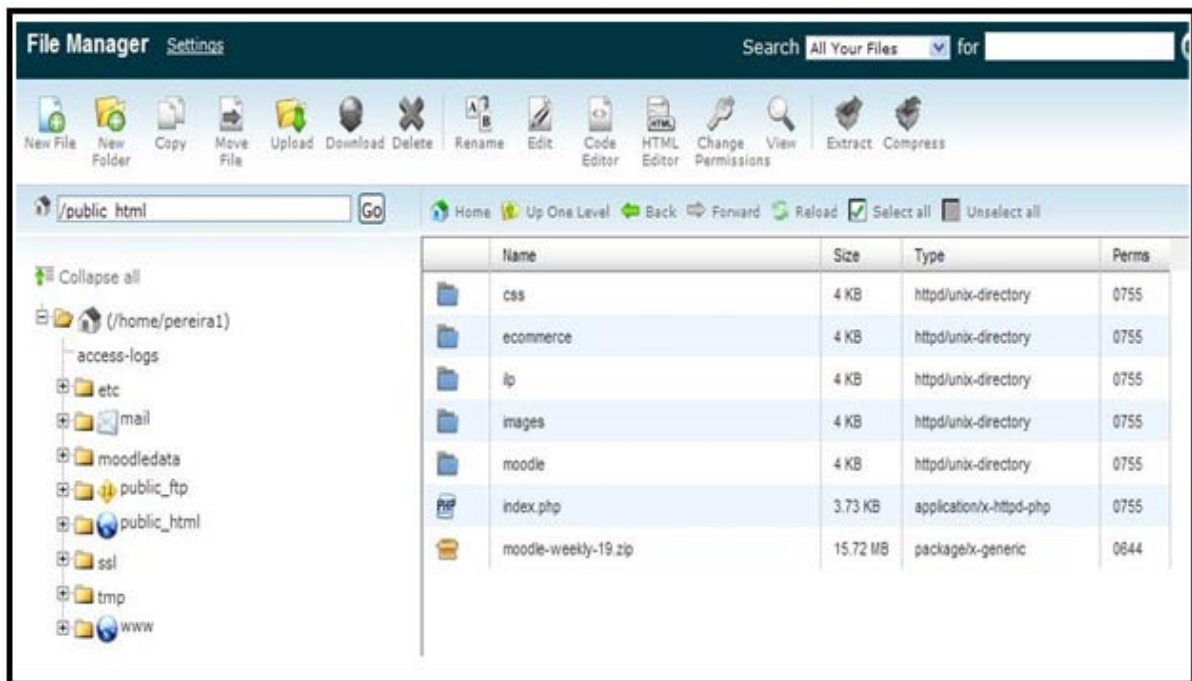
File Manager Settings

Search All Your Files for

New File New Folder Copy Move File Upload Download Delete Rename Edit Code Editor HTML Editor Change Permissions View Extract Compress

/public_html Go

Home Up One Level Back Forward Reload Select all Unselect all

Collapse all

(/home/pereira1)
access-logs
etc
mail
moodledata
public_ftp
public_html
ssl
tmp
www

| | Name | Size | Type | Perms |
|---|---|---|---|---|
| | css | 4 KB | httpd/unix-directory | 0755 |
| | ecommerce | 4 KB | httpd/unix-directory | 0755 |
| | ip | 4 KB | httpd/unix-directory | 0755 |
| | images | 4 KB | httpd/unix-directory | 0755 |
| | moodle | 4 KB | httpd/unix-directory | 0755 |
| | index.php | 3.73 KB | application/x-httpd-php | 0755 |
| | moodle-weekly-19.zip | 15.72 MB | package/x-generic | 0644 |